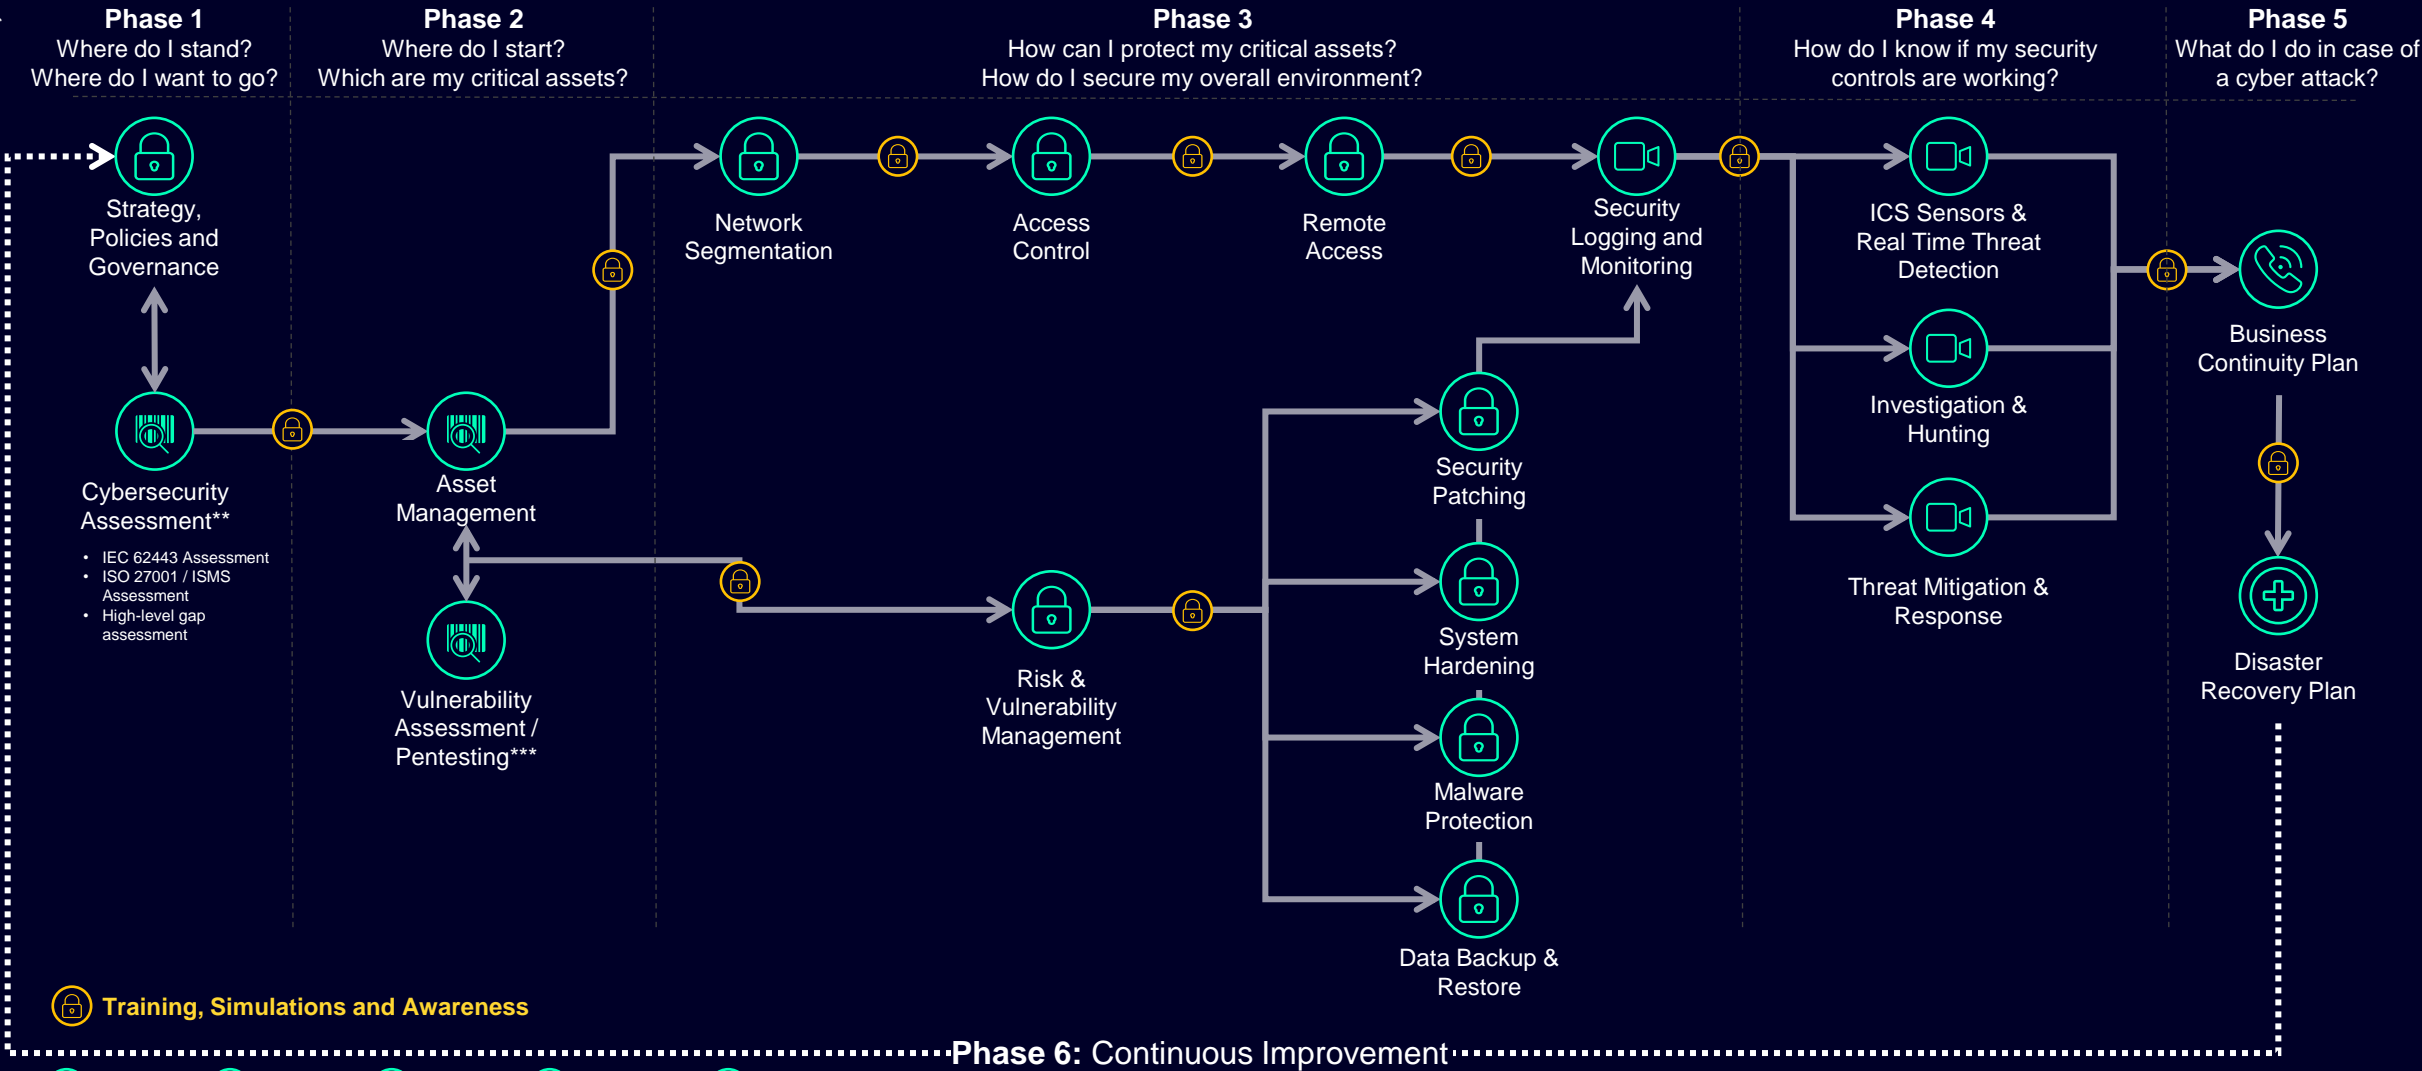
Phase 1
Where do I stand?
Where do I want to go?

Phase 2
Where do I start?
Which are my critical assets?

Phase 3
How can I protect my critical assets?
How do I secure my overall environment?

Phase 4
How do I know if my security controls are working?

Phase 5
What do I do in case of a cyber attack?

Strategy, Policies and Governance

Cybersecurity Assessment**

- IEC 62443 Assessment
- ISO 27001 / ISMS Assessment
- High-level gap assessment

Asset Management

Vulnerability Assessment / Pentesting***

Network Segmentation

Access Control

Remote Access

Security Logging and Monitoring

Risk & Vulnerability Management

Security Patching

System Hardening

Malware Protection

Data Backup & Restore

ICS Sensors & Real Time Threat Detection

Investigation & Hunting

Threat Mitigation & Response

Business Continuity Plan

Disaster Recovery Plan

Training, Simulations and Awareness

Phase 6: Continuous Improvement